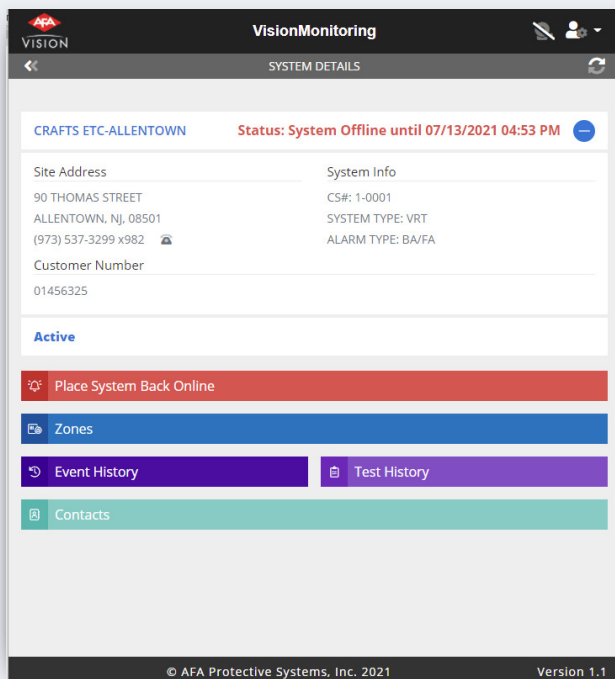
AFA VISION

VisionMonitoring

SYSTEM DETAILS

CRAFTS ETC-ALLENTOWN

Status: System Offline until 07/13/2021 04:53 PM

Site Address

90 THOMAS STREET
ALLENTOWN, NJ, 08501
(973) 537-3299 x982

System Info

CS#: 1-0001
SYSTEM TYPE: VRT
ALARM TYPE: BA/FA

Customer Number

01456325

Active

Place System Back Online

Zones

Event History

Test History

Contacts

© AFA Protective Systems, Inc. 2021

Version 1.1